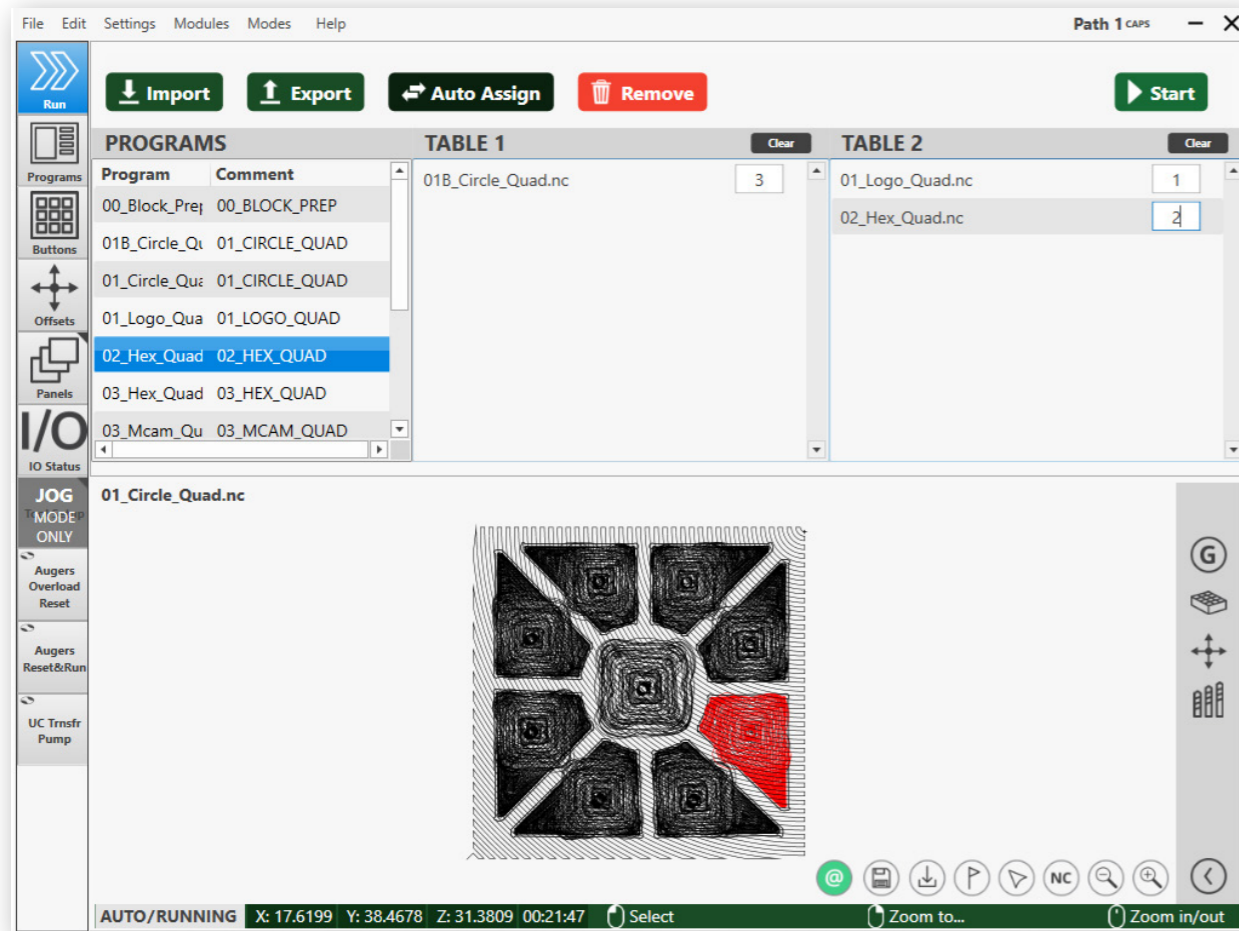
File Edit Settings Modules Modes Help

Path 1 CAPS

Run

Import Export Auto Assign Remove Start

Programs

PROGRAMS

| Program | Comment |
|---|---|
| 00_Block_Prep | 00_BLOCK_PREP |
| 01B_Circle_Qu | 01_CIRCLE_QUAD |
| 01_Circle_Qua | 01_CIRCLE_QUAD |
| 01_Logo_Qua | 01_LOGO_QUAD |
| 02_Hex_Quad | 02_HEX_QUAD |
| 03_Hex_Quad | 03_HEX_QUAD |
| 03_Mcam_Qu | 03_MCAM_QUAD |

TABLE 1 Clear

01B_Circle_Quad.nc 3

TABLE 2 Clear

01_Logo_Quad.nc 1
02_Hex_Quad.nc 2

Buttons

Offsets

Panels

I/O
IO Status

JOG MODE ONLY

Augers Overload Reset

Augers Reset&Run

UC Trnsfr Pump

01_Circle_Quad.nc

G

NC

AUTO/RUNNING X: 17.6199 Y: 38.4678 Z: 31.3809 00:21:47 Select Zoom to... Zoom in/out